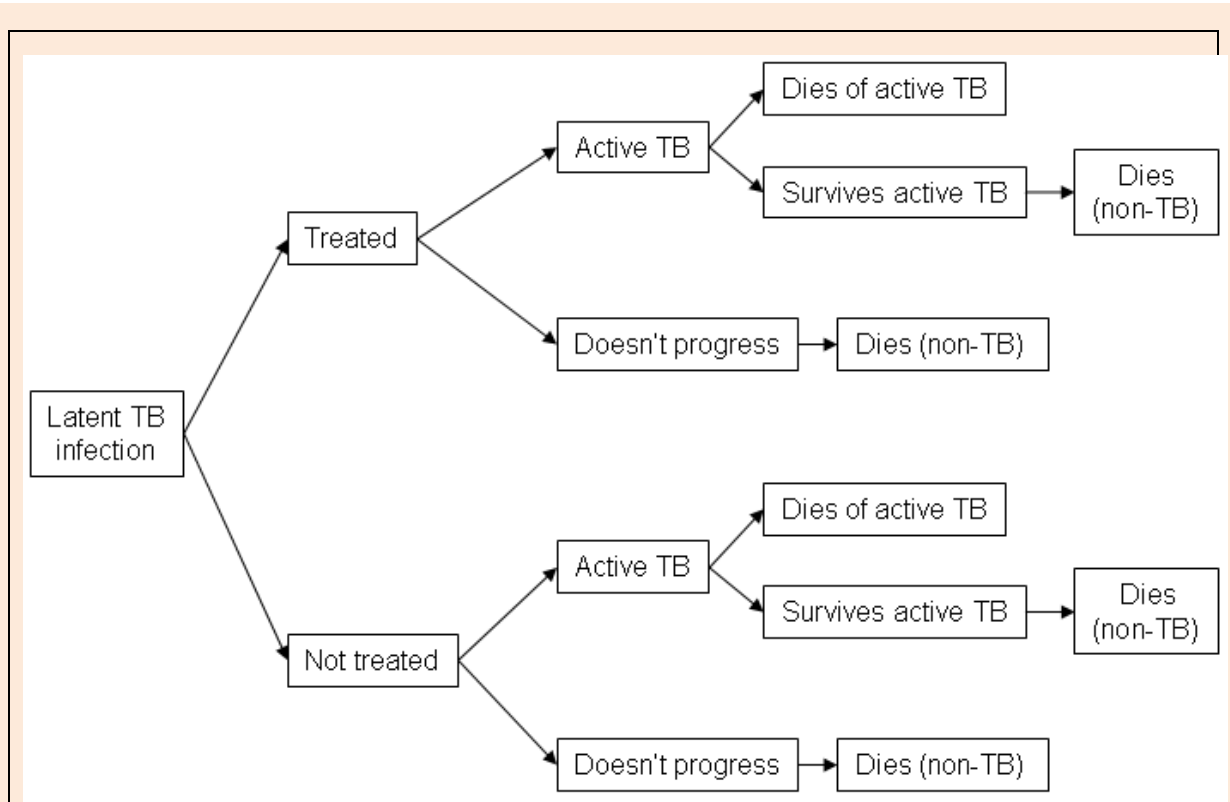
Latent TB infection

Treated

Active TB

Dies of active TB

Survives active TB

Dies (non-TB)

Doesn't progress

Dies (non-TB)

Not treated

Active TB

Dies of active TB

Survives active TB

Dies (non-TB)

Doesn't progress

Dies (non-TB)